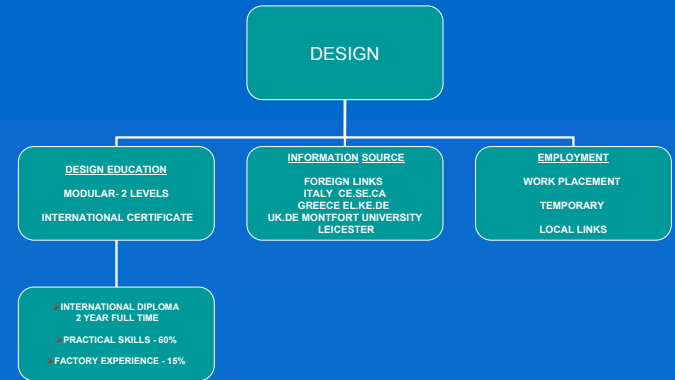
DESIGN

DESIGN EDUCATION

MODULAR- 2 LEVELS

INTERNATIONAL CERTIFICATE

INFORMATION SOURCE

FOREIGN LINKS
ITALY CE.SE.CA
GREECE EL.KE.DE
UK.DE MONTFORT UNIVERSITY
LEICESTER

EMPLOYMENT

WORK PLACEMENT

TEMPORARY

LOCAL LINKS

INTERNATIONAL DIPLOMA
2 YEAR FULL TIME

PRACTICAL SKILLS - 60%

FACTORY EXPERIENCE - 15%